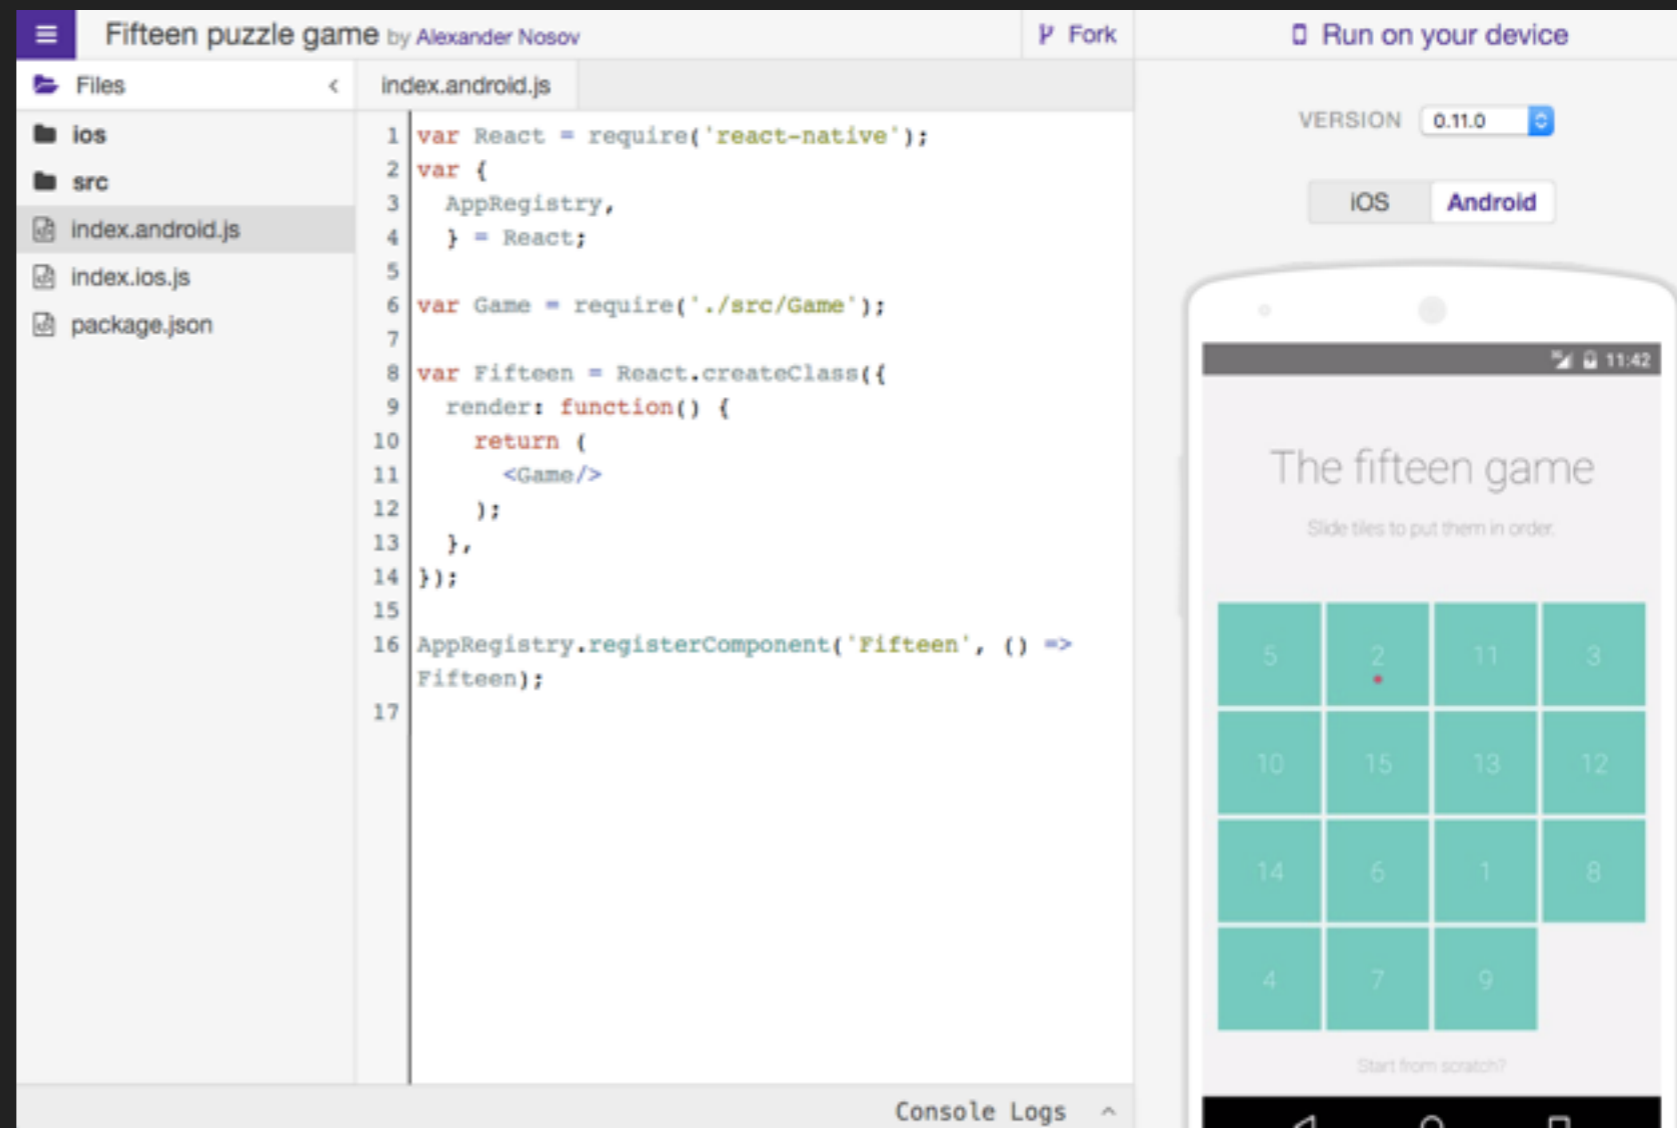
Fifteen puzzle game by Alexander Nosov

Fork

Run on your device

Files

ios

src

index.android.js

index.ios.js

package.json

index.android.js

1 var React = require('react-native');
2 var {
3   AppRegistry,
4   } = React;
5
6 var Game = require('./src/Game');
7
8 var Fifteen = React.createClass({
9   render: function() {
10     return (
11       <Game/>
12     );
13   },
14 });
15
16 AppRegistry.registerComponent('Fifteen', () => Fifteen);
17

Console Logs

VERSION 0.11.0

iOS Android

11:42

The fifteen game

Slide tiles to put them in order.

| 5 | 2 | 11 | 3 |
|---|---|---|---|
| 10 | 15 | 13 | 12 |
| 14 | 6 | 1 | 8 |
| 4 | 7 | 9 | |

Start from scratch?